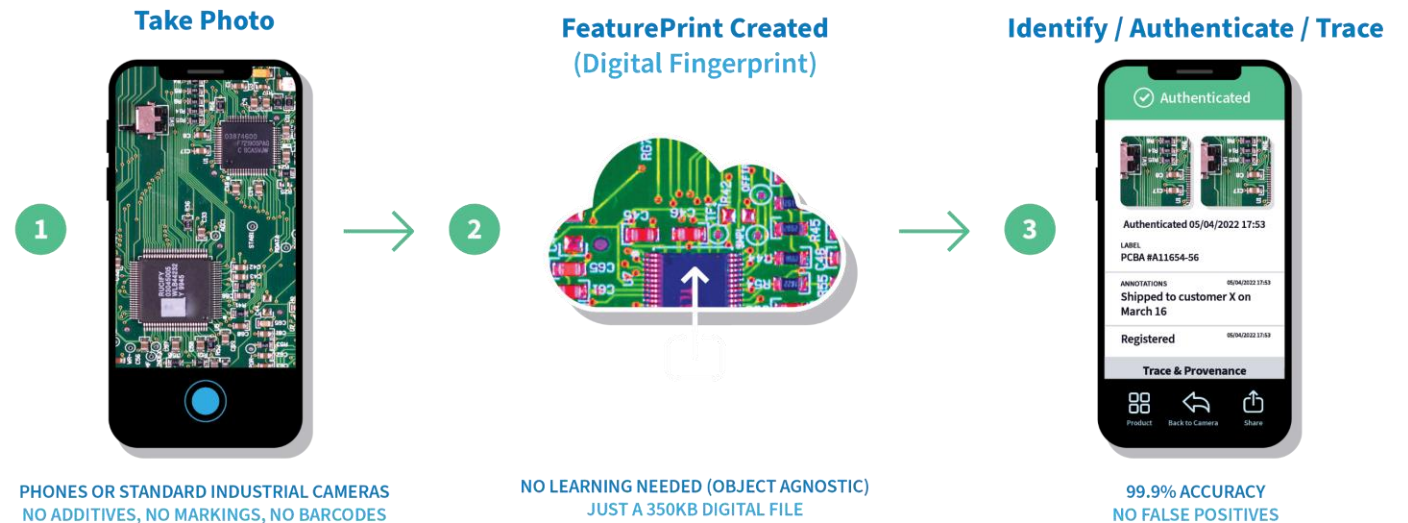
Take Photo

1

PHONES OR STANDARD INDUSTRIAL CAMERAS
NO ADDITIVES, NO MARKINGS, NO BARCODES

FeaturePrint Created
(Digital Fingerprint)

2

NO LEARNING NEEDED (OBJECT AGNOSTIC)
JUST A 350KB DIGITAL FILE

Identify / Authenticate / Trace

3

Authenticated

Authenticated 05/04/2022 17:53

LABEL
PCBA #A11654-56

ANNOTATIONS 05/04/2022 17:53
Shipped to customer X on March 16

Registered 05/04/2022 17:53

Trace & Provenance

Product Back to Camera Share

99.9% ACCURACY
NO FALSE POSITIVES